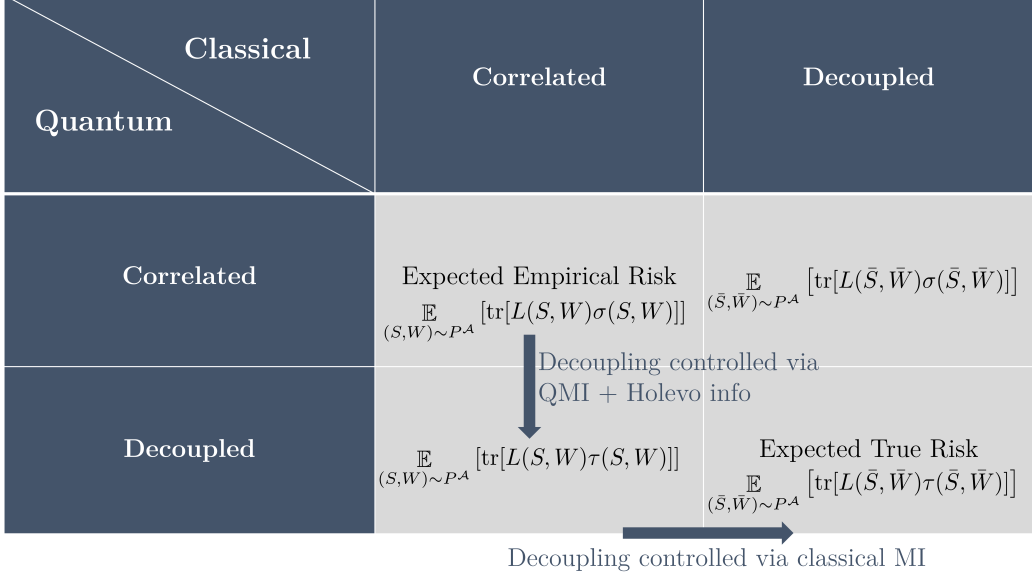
| Classical / Quantum | Correlated | Decoupled |
|---|---|---|
| Correlated | Expected Empirical Risk $\mathop{\mathbb{E}}_{(S,W)\sim P^{\mathcal{A}}}[\mathrm{tr}[L(S,W)\sigma(S,W)]]$ | $\mathop{\mathbb{E}}_{(\bar{S},\bar{W})\sim P^{\mathcal{A}}}[\mathrm{tr}[L(\bar{S},\bar{W})\sigma(\bar{S},\bar{W})]]$ |
| Decoupled | $\mathop{\mathbb{E}}_{(S,W)\sim P^{\mathcal{A}}}[\mathrm{tr}[L(S,W)\tau(S,W)]]$ | Expected True Risk $\mathop{\mathbb{E}}_{(\bar{S},\bar{W})\sim P^{\mathcal{A}}}[\mathrm{tr}[L(\bar{S},\bar{W})\tau(\bar{S},\bar{W})]]$ |

Decoupling controlled via QMI + Holevo info

Decoupling controlled via classical MI